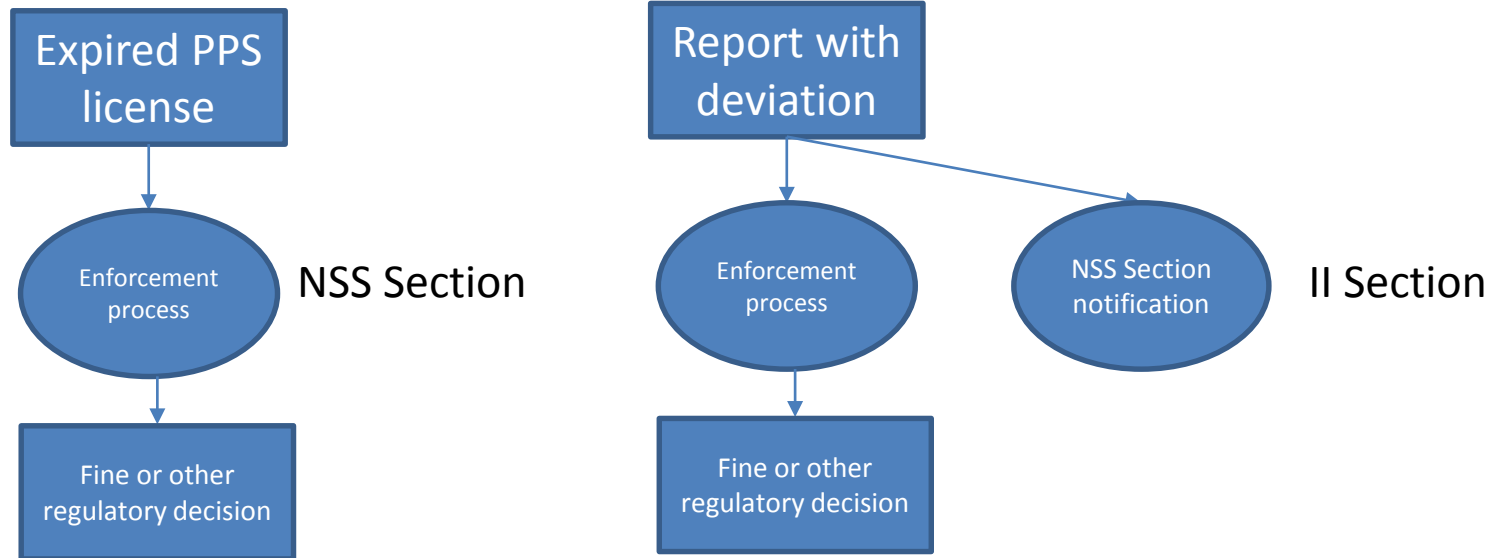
Expired PPS license

Enforcement process

NSS Section

Fine or other regulatory decision

Report with deviation

Enforcement process

NSS Section notification

II Section

Fine or other regulatory decision